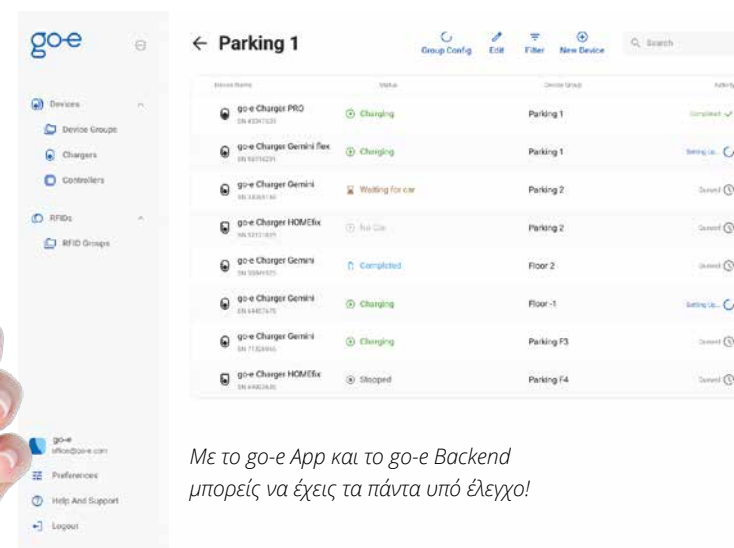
go-e

Devices
Device Groups
Chargers
Controllers
RFIDs
RFID Groups

go-e
office@go-e.com
Preferences
Help And Support
Logout

← Parking 1

Group Config   Edit   Filter   New Device   Search

| Device Name | Status | Device Group | Activity |
|---|---|---|---|
| go-e Charger PRO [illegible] | Charging | Parking 1 | Completed |
| go-e Charger Gemini flex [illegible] | Charging | Parking 1 | Setting Up... |
| go-e Charger Gemini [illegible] | Waiting for car | Parking 2 | Queued |
| go-e Charger HOMEfix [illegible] | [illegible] | Parking 2 | Queued |
| go-e Charger Gemini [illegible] | Completed | Floor 2 | Queued |
| go-e Charger Gemini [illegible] | Charging | Floor -1 | Setting Up... |
| go-e Charger Gemini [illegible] | Charging | Parking F3 | Queued |
| go-e Charger HOMEfix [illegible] | Stopped | Parking F4 | Queued |

Με το go-e App και το go-e Backend μπορείς να έχεις τα πάντα υπό έλεγχο!